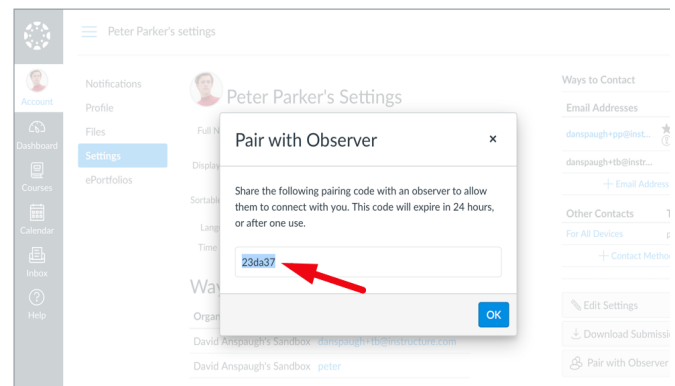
Account
Dashboard
Courses
Calendar
Inbox
Help

Peter Parker's settings

Notifications
Profile
Files
Settings
ePortfolios

Peter Parker's Settings

Full N
Displa
Sortable
Lang
Time

Way
Organ
David Anspaugh's Sandbox danspaugh+tb@instructure.com
David Anspaugh's Sandbox peter

Pair with Observer
×
Share the following pairing code with an observer to allow them to connect with you. This code will expire in 24 hours, or after one use.
23da37
OK

Ways to Contact
Email Addresses
danspaugh+pp@inst...
danspaugh+tb@instr...
+ Email Address
Other Contacts
For All Devices
+ Contact Metho

Edit Settings
Download Submissi
Pair with Observer